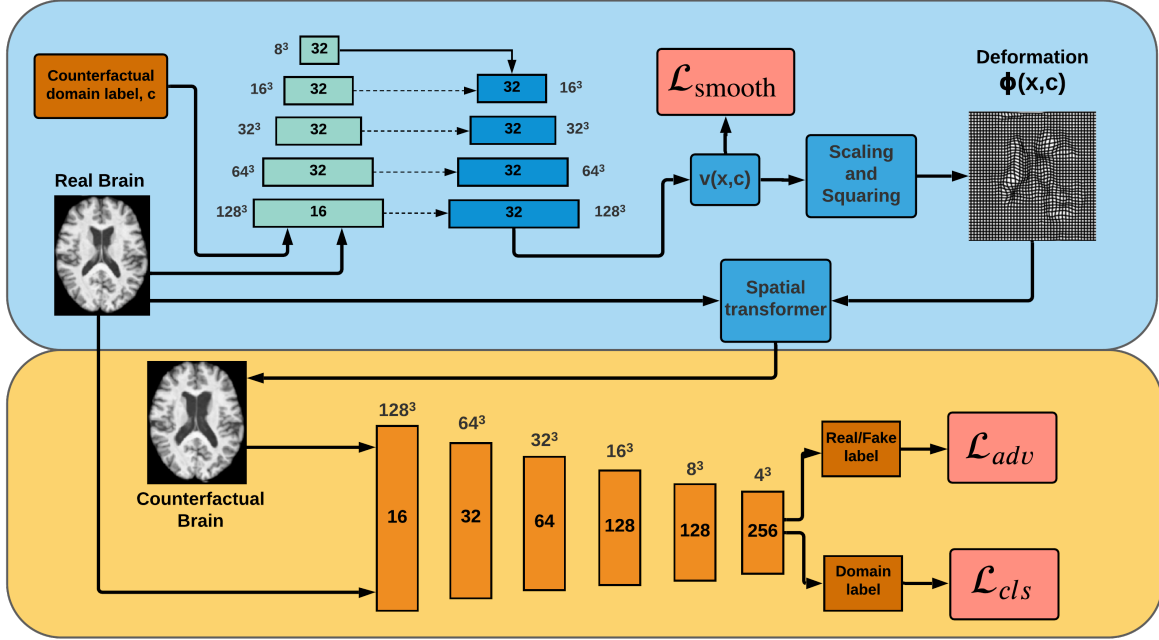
Counterfactual domain label, c

$8^3$ 32
$16^3$ 32
$32^3$ 32
$64^3$ 32
$128^3$ 16

32
32 $16^3$
32 $32^3$
32 $64^3$
32 $128^3$

$\mathcal{L}_{smooth}$

Deformation
$\phi$(x,c)

Real Brain

v(x,c)

Scaling and Squaring

Spatial transformer

Counterfactual Brain

$128^3$ 16
$64^3$ 32
$32^3$ 64
$16^3$ 128
$8^3$ 128
$4^3$ 256

Real/Fake label
$\mathcal{L}_{adv}$

Domain label
$\mathcal{L}_{cls}$